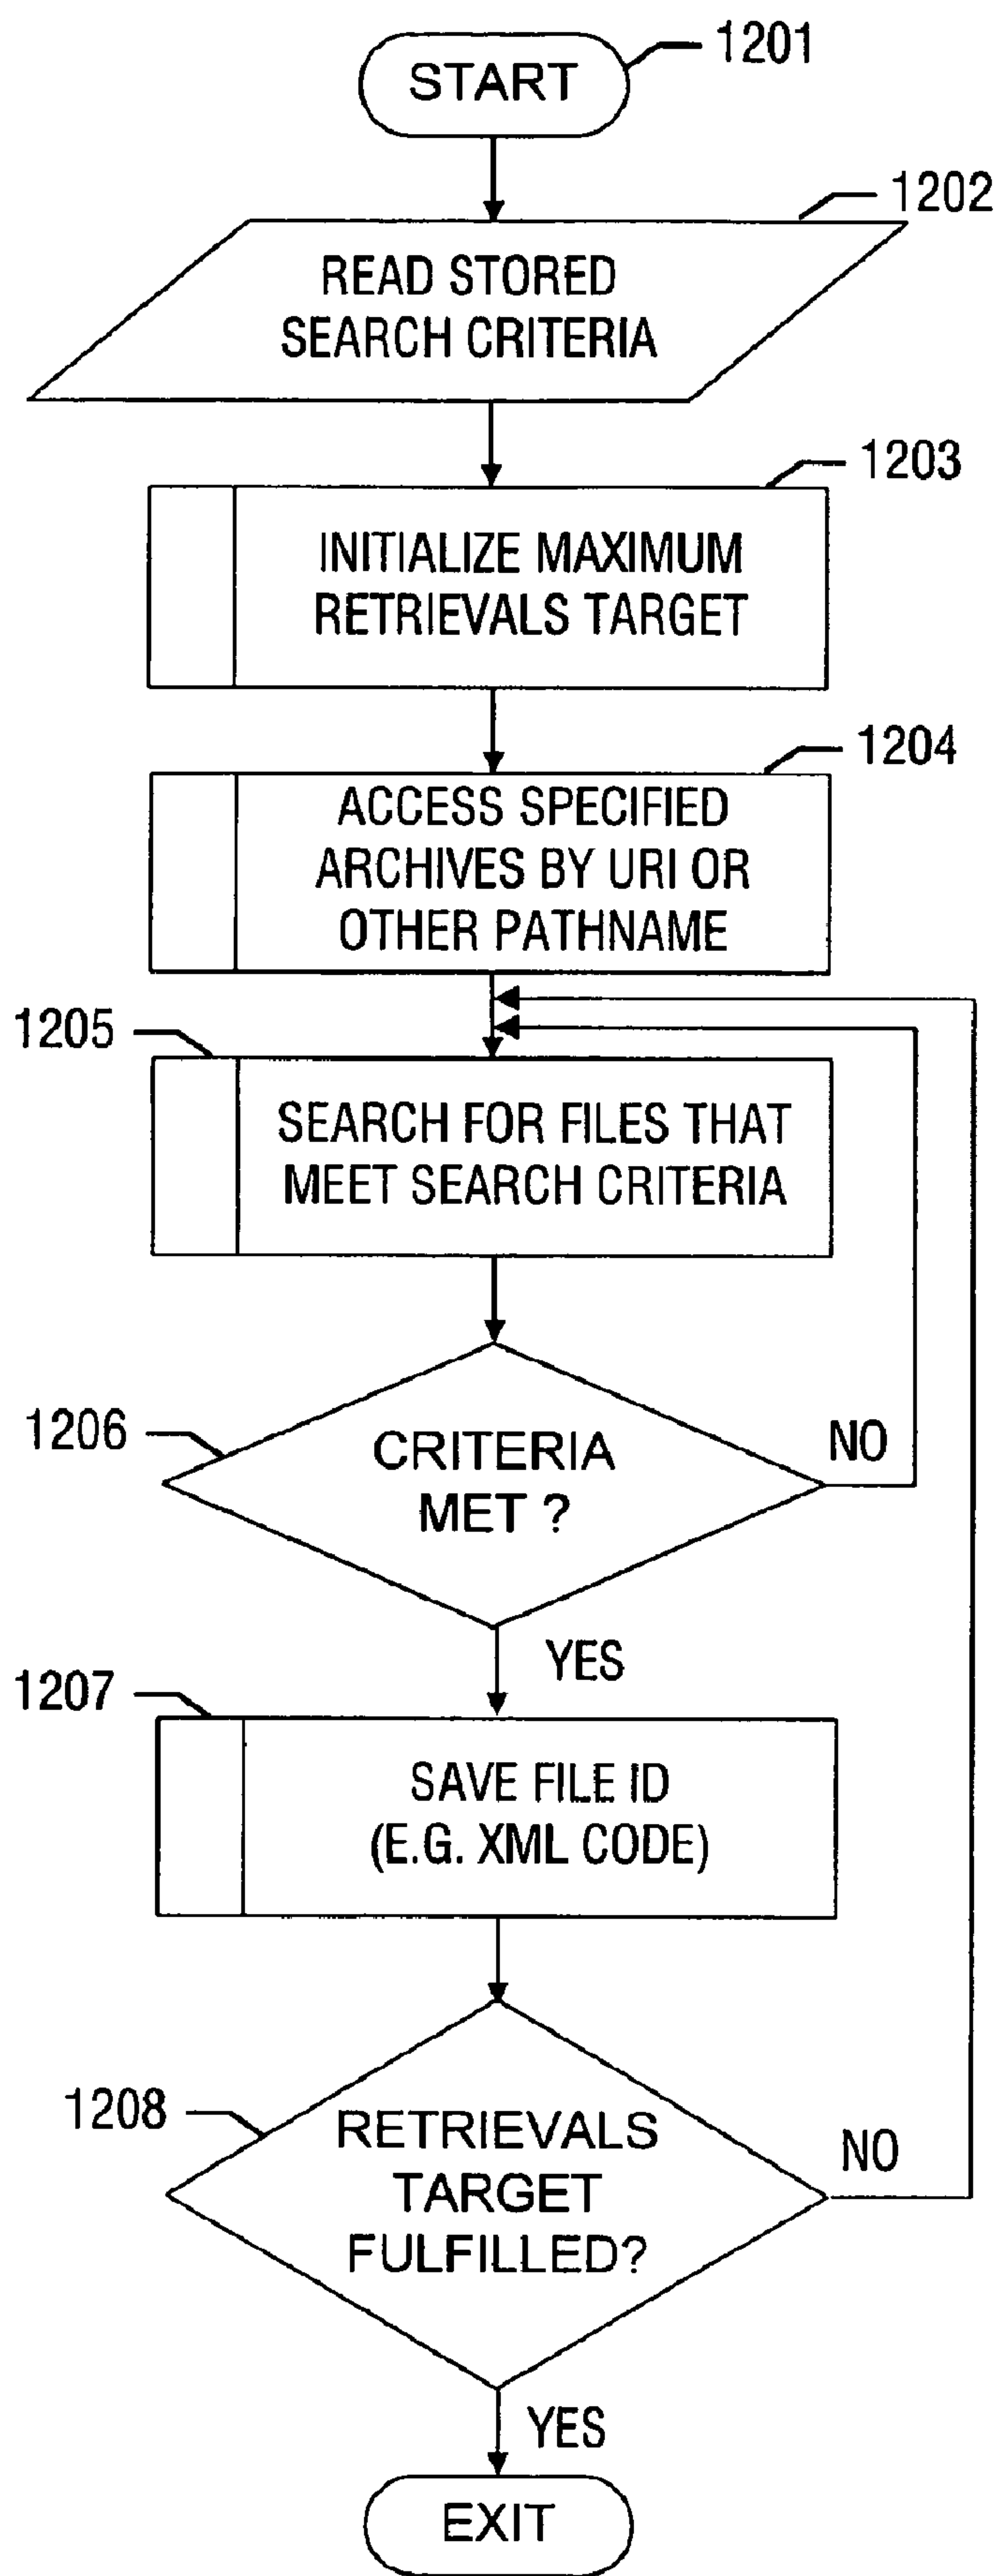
START
1201

READ STORED SEARCH CRITERIA
1202

INITIALIZE MAXIMUM RETRIEVALS TARGET
1203

ACCESS SPECIFIED ARCHIVES BY URI OR OTHER PATHNAME
1204

1205
SEARCH FOR FILES THAT MEET SEARCH CRITERIA

1206
CRITERIA MET ?
NO
YES

1207
SAVE FILE ID (E.G. XML CODE)

1208
RETRIEVALS TARGET FULFILLED?
NO
YES

EXIT